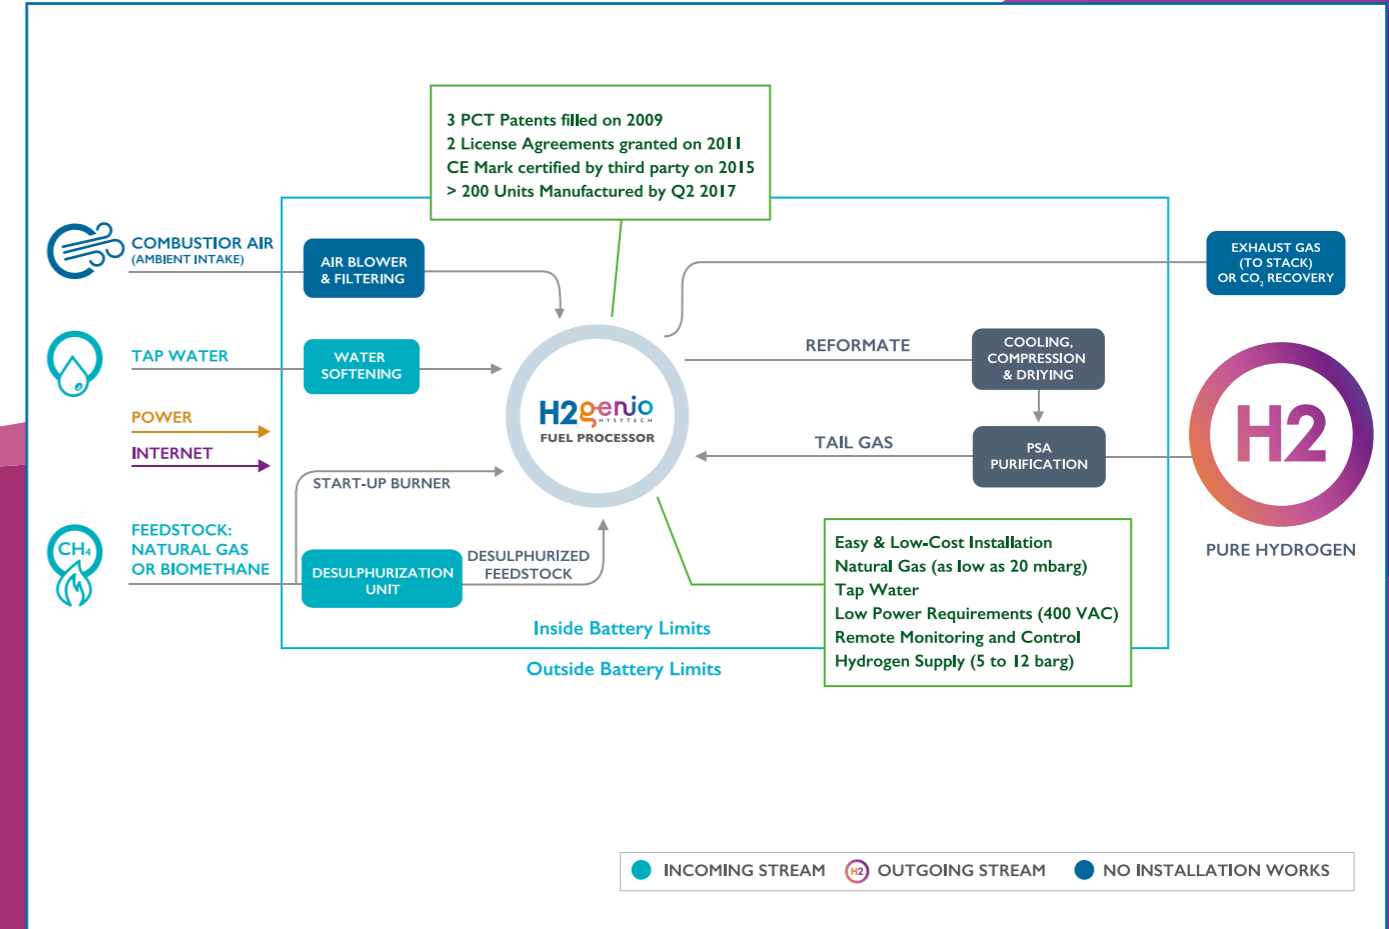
3 PCT Patents filled on 2009
2 License Agreements granted on 2011
CE Mark certified by third party on 2015
> 200 Units Manufactured by Q2 2017

COMBUSTIOR AIR
(AMBIENT INTAKE)

AIR BLOWER & FILTERING

TAP WATER

WATER SOFTENING

POWER

INTERNET

FEEDSTOCK: NATURAL GAS OR BIOMETHANE

$CH_4$

START-UP BURNER

DESULPHURIZATION UNIT

DESULPHURIZED FEEDSTOCK

H2genio MYSYTECH
FUEL PROCESSOR

EXHAUST GAS (TO STACK) OR $CO_2$ RECOVERY

REFORMATE

COOLING, COMPRESSION & DRIYING

TAIL GAS

PSA PURIFICATION

H2

PURE HYDROGEN

Easy & Low-Cost Installation
Natural Gas (as low as 20 mbarg)
Tap Water
Low Power Requirements (400 VAC)
Remote Monitoring and Control
Hydrogen Supply (5 to 12 barg)

Inside Battery Limits

Outside Battery Limits

INCOMING STREAM
H2 OUTGOING STREAM
NO INSTALLATION WORKS